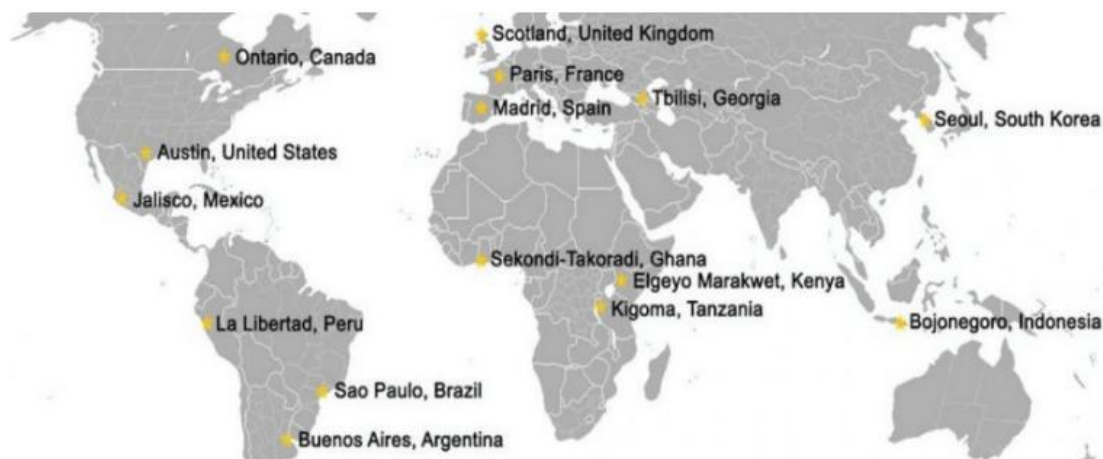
Scotland, United Kingdom
Ontario, Canada
Paris, France
Madrid, Spain
Tbilisi, Georgia
Seoul, South Korea
Austin, United States
Jalisco, Mexico
Sekondi-Takoradi, Ghana
Elgeyo Marakwet, Kenya
Kigoma, Tanzania
La Libertad, Peru
Bojonegoro, Indonesia
Sao Paulo, Brazil
Buenos Aires, Argentina